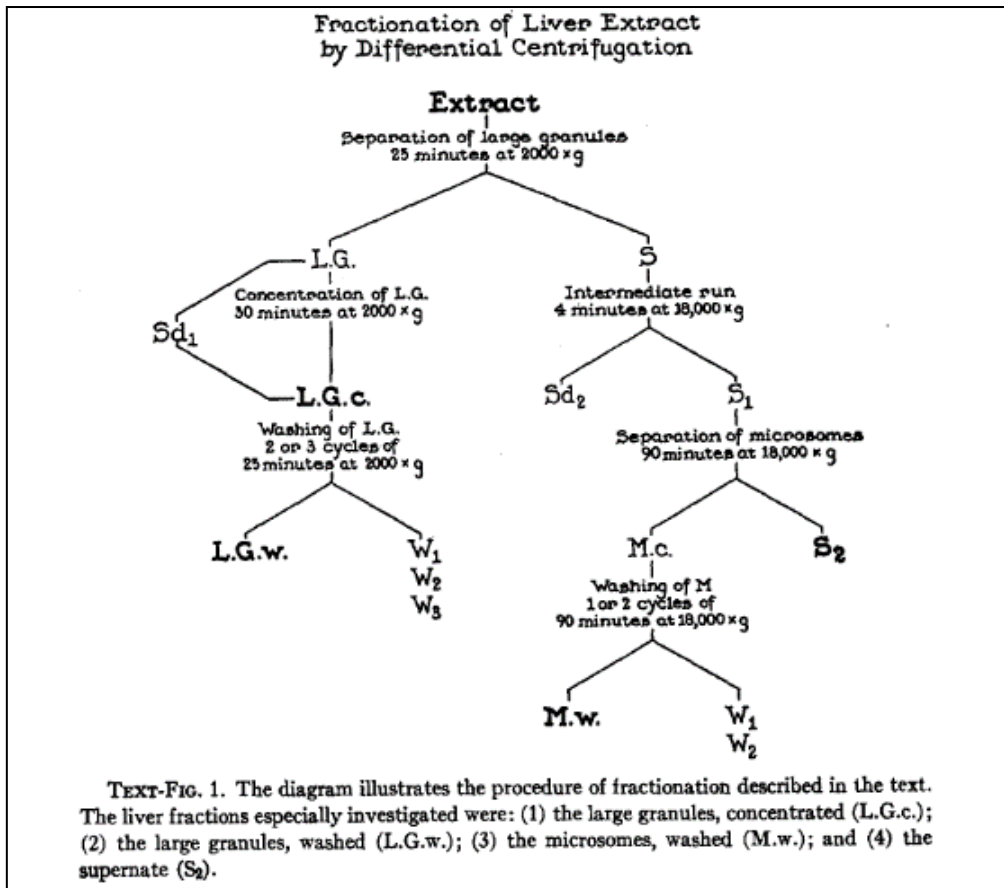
Fractionation of Liver Extract
by Differential Centrifugation

Extract

Separation of large granules
25 minutes at 2000 × g

L.G.

S

Concentration of L.G.
30 minutes at 2000 × g

Intermediate run
4 minutes at 18,000 × g

$Sd_1$

L.G.c.

$Sd_2$

$S_1$

Washing of L.G.
2 or 3 cycles of
25 minutes at 2000 × g

Separation of microsomes
90 minutes at 18,000 × g

L.G.w.

$W_1$
$W_2$
$W_3$

M.c.

$S_2$

Washing of M
1 or 2 cycles of
90 minutes at 18,000 × g

M.w.

$W_1$
$W_2$

TEXT-FIG. 1. The diagram illustrates the procedure of fractionation described in the text. The liver fractions especially investigated were: (1) the large granules, concentrated (L.G.c.); (2) the large granules, washed (L.G.w.); (3) the microsomes, washed (M.w.); and (4) the supernate ($S_2$).